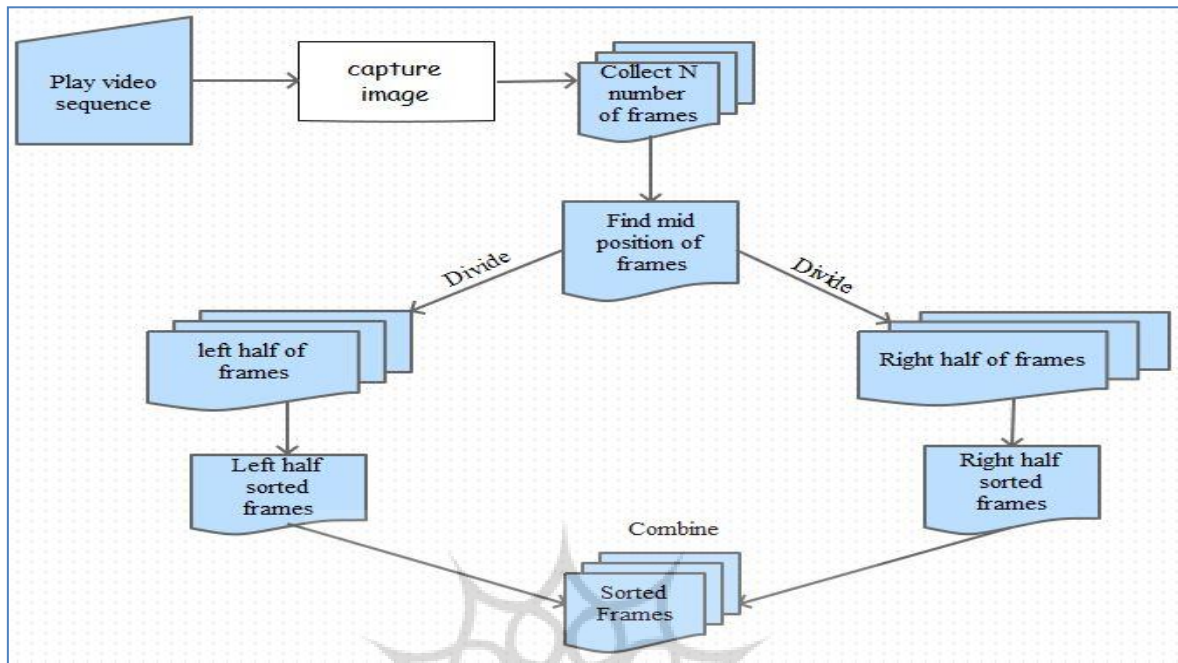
Play video sequence

capture image

Collect N number of frames

Find mid position of frames

Divide

Divide

left half of frames

Right half of frames

Left half sorted frames

Right half sorted frames

Combine

Sorted Frames